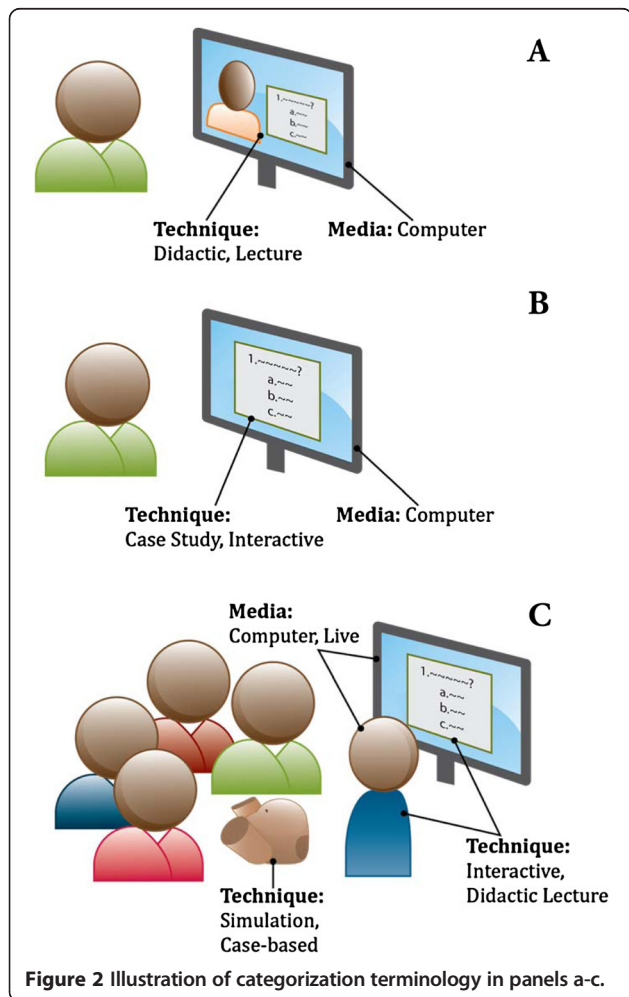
A

1.~~~~~?
a.~~
b.~~
c.~~

**Technique:** Didactic, Lecture

**Media:** Computer

B

1.~~~~~?
a.~~
b.~~
c.~~

**Technique:** Case Study, Interactive

**Media:** Computer

C

**Media:** Computer, Live

1.~~~~~?
a.~~
b.~~
c.~~

**Technique:** Interactive, Didactic Lecture

**Technique:** Simulation, Case-based

**Figure 2** Illustration of categorization terminology in panels a-c.